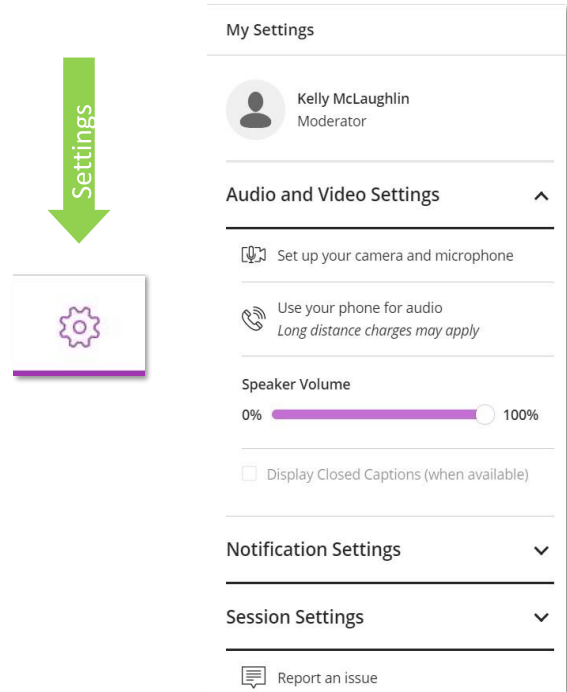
Settings

My Settings

Kelly McLaughlin
Moderator

Audio and Video Settings

Set up your camera and microphone

Use your phone for audio
*Long distance charges may apply*

Speaker Volume
0% 100%

Display Closed Captions (when available)

Notification Settings

Session Settings

Report an issue